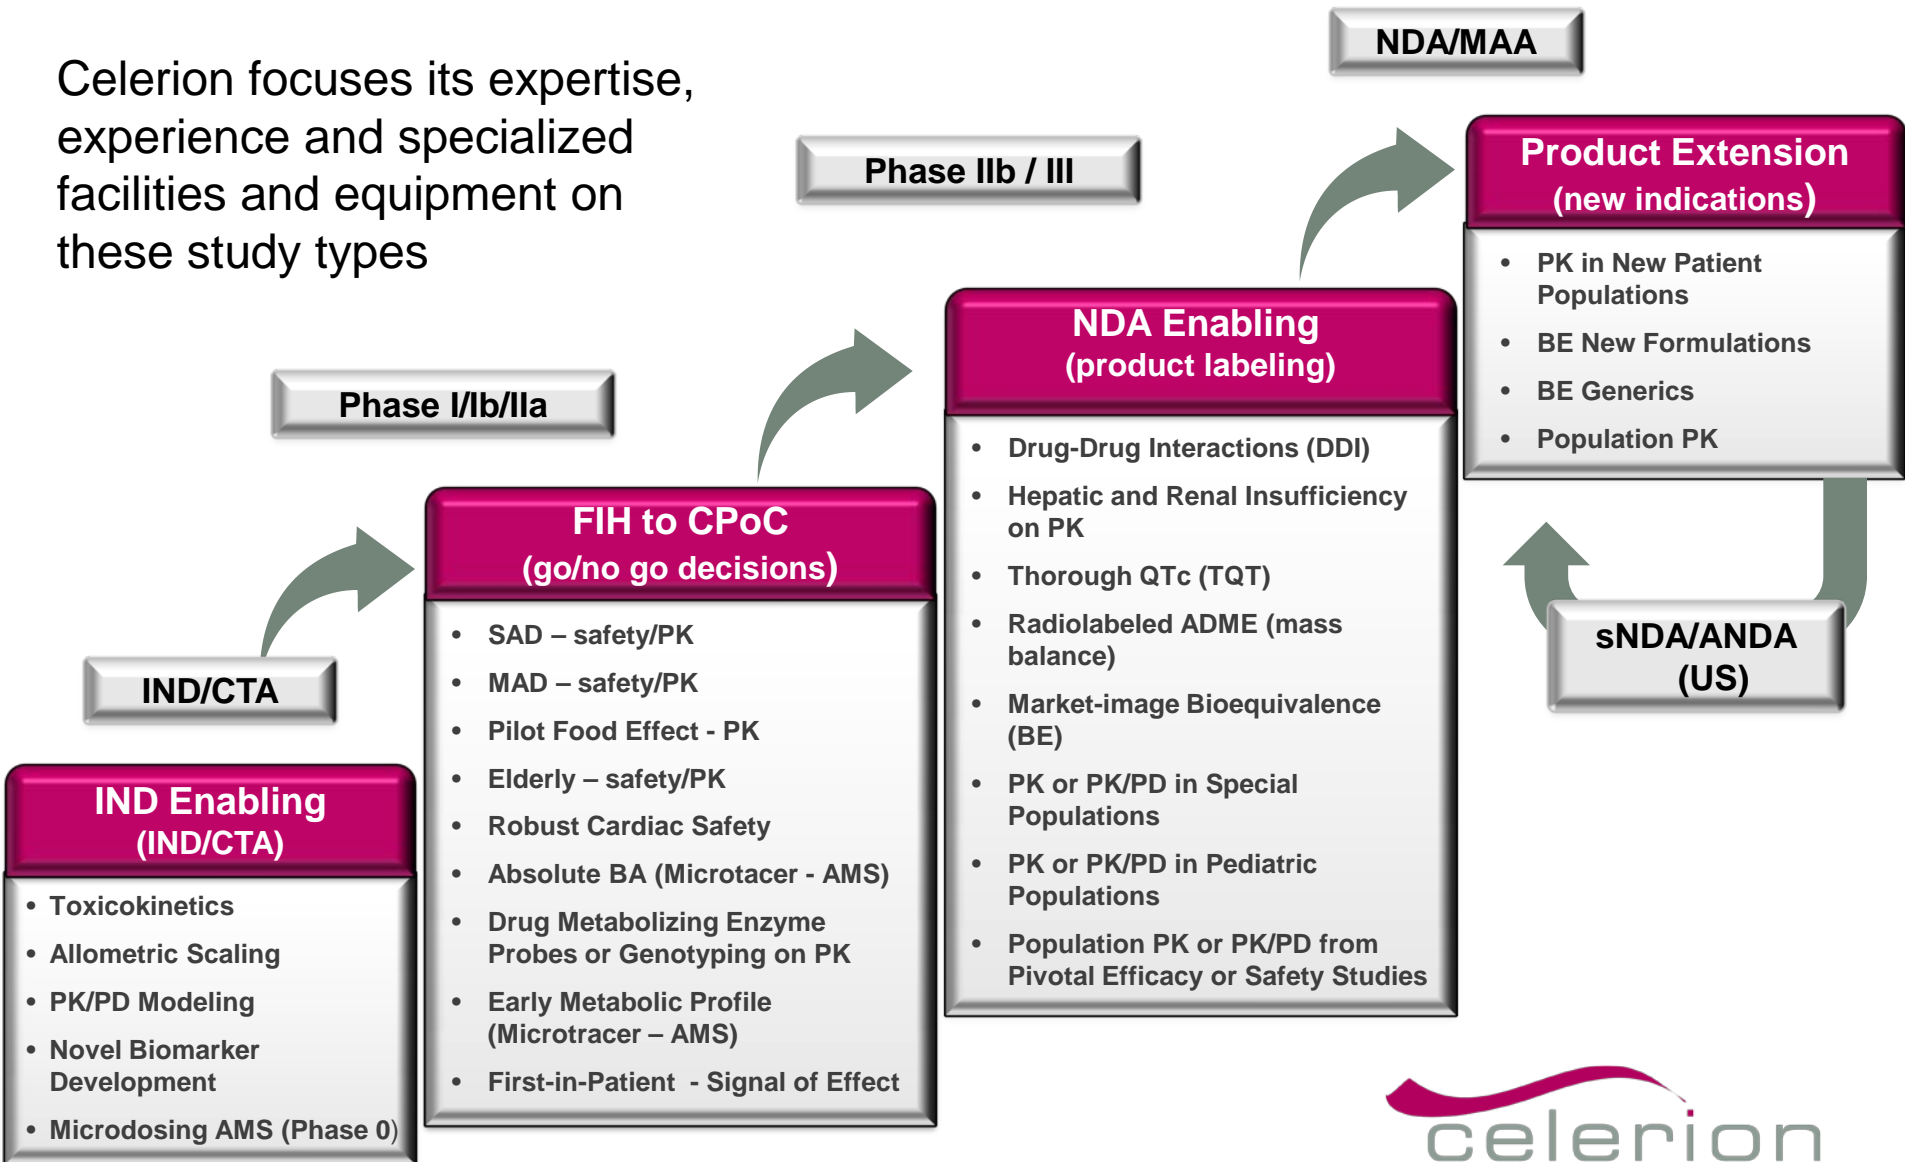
Celerion focuses its expertise, experience and specialized facilities and equipment on these study types

NDA/MAA

Phase IIb / III

Product Extension
(new indications)

- PK in New Patient Populations
- BE New Formulations
- BE Generics
- Population PK

NDA Enabling
(product labeling)

- Drug-Drug Interactions (DDI)
- Hepatic and Renal Insufficiency on PK
- Thorough QTc (TQT)
- Radiolabeled ADME (mass balance)
- Market-image Bioequivalence (BE)
- PK or PK/PD in Special Populations
- PK or PK/PD in Pediatric Populations
- Population PK or PK/PD from Pivotal Efficacy or Safety Studies

sNDA/ANDA
(US)

Phase I/Ib/IIa

FIH to CPoC
(go/no go decisions)

- SAD – safety/PK
- MAD – safety/PK
- Pilot Food Effect - PK
- Elderly – safety/PK
- Robust Cardiac Safety
- Absolute BA (Microtacer - AMS)
- Drug Metabolizing Enzyme Probes or Genotyping on PK
- Early Metabolic Profile (Microtracer – AMS)
- First-in-Patient - Signal of Effect

IND/CTA

IND Enabling
(IND/CTA)

- Toxicokinetics
- Allometric Scaling
- PK/PD Modeling
- Novel Biomarker Development
- Microdosing AMS (Phase 0)

celerion